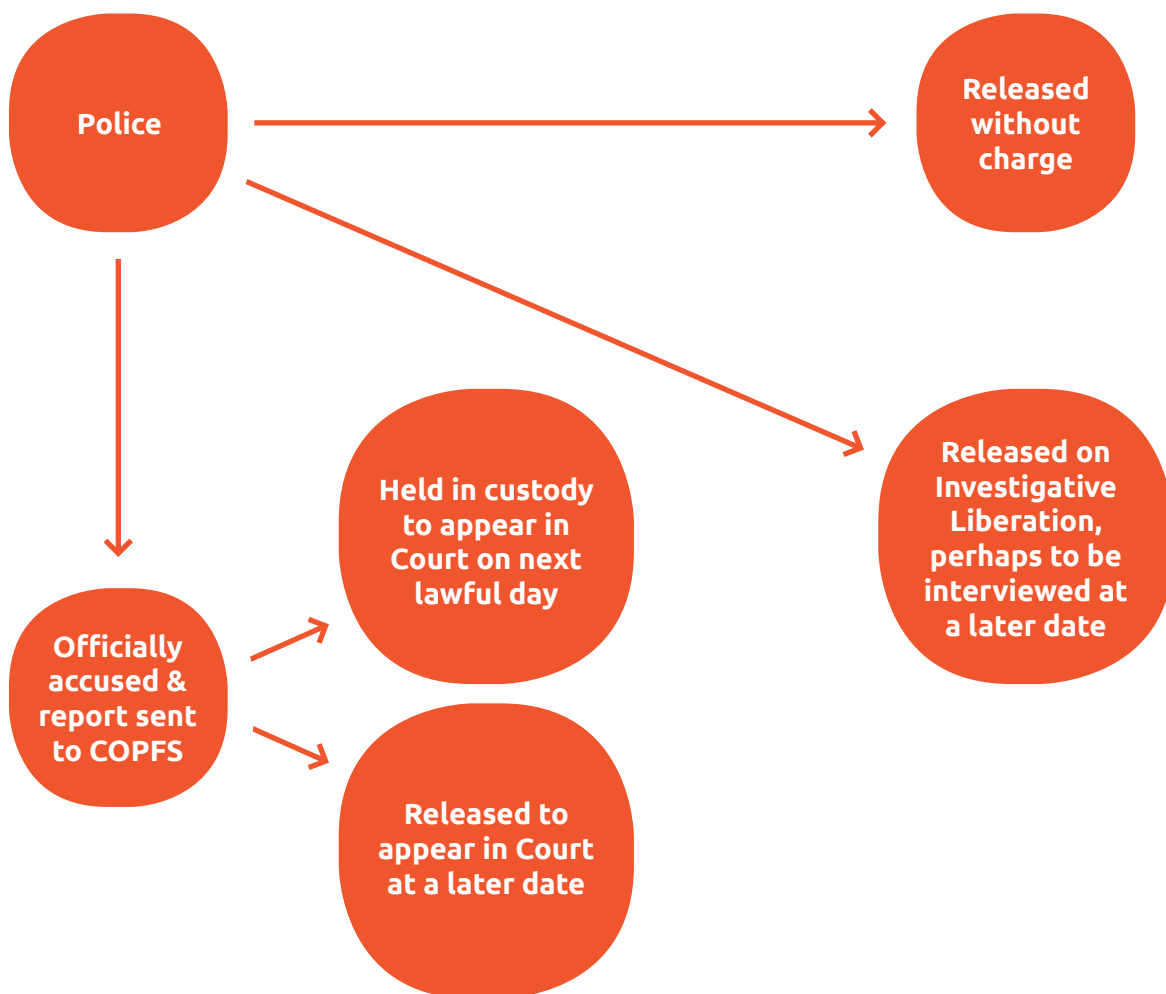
Police

Released without charge

Released on Investigative Liberation, perhaps to be interviewed at a later date

Held in custody to appear in Court on next lawful day

Officially accused & report sent to COPFS

Released to appear in Court at a later date